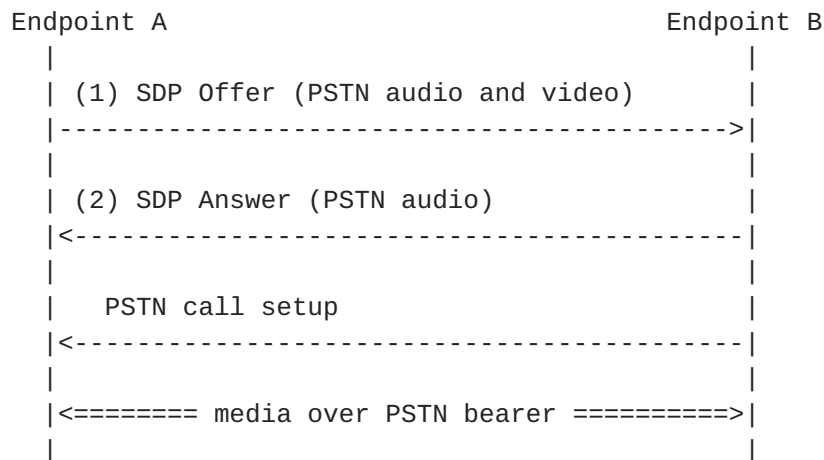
Endpoint A                                    Endpoint B
   |                                              |
   | (1) SDP Offer (PSTN audio and video)         |
   |--------------------------------------------->|
   |                                              |
   | (2) SDP Answer (PSTN audio)                  |
   |<---------------------------------------------|
   |                                              |
   |   PSTN call setup                            |
   |<---------------------------------------------|
   |                                              |
   |<======== media over PSTN bearer ==========>|
   |                                              |